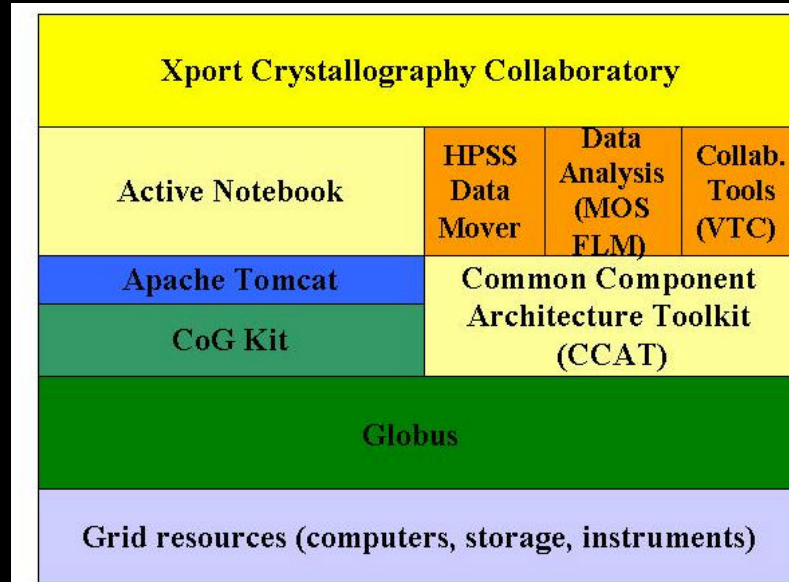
Xport Crystallography Collaboratory

| Active Notebook | HPSS Data Mover | Data Analysis (MOS FLM) | Collab. Tools (VTC) |
|---|---|---|---|

Apache Tomcat

CoG Kit

Common Component Architecture Toolkit (CCAT)

Globus

Grid resources (computers, storage, instruments)